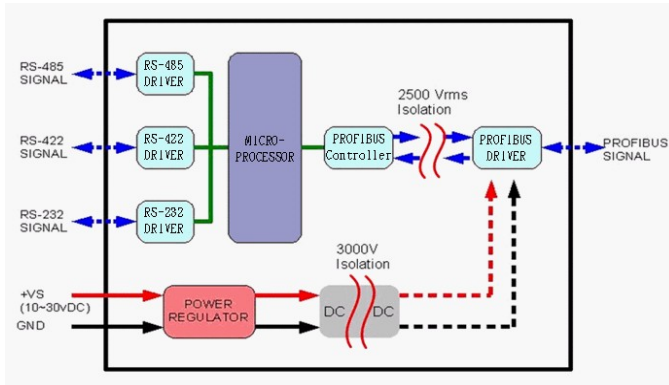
RS-485 SIGNAL

RS-485 DRIVER

RS-422 SIGNAL

RS-422 DRIVER

RS-232 SIGNAL

RS-232 DRIVER

MICRO-PROCESSOR

PROFIBUS Controller

2500 Vrms Isolation

PROFIBUS DRIVER

PROFIBUS SIGNAL

3000V Isolation

+VS (10~30vDC)

GND

POWER REGULATOR

DC

DC